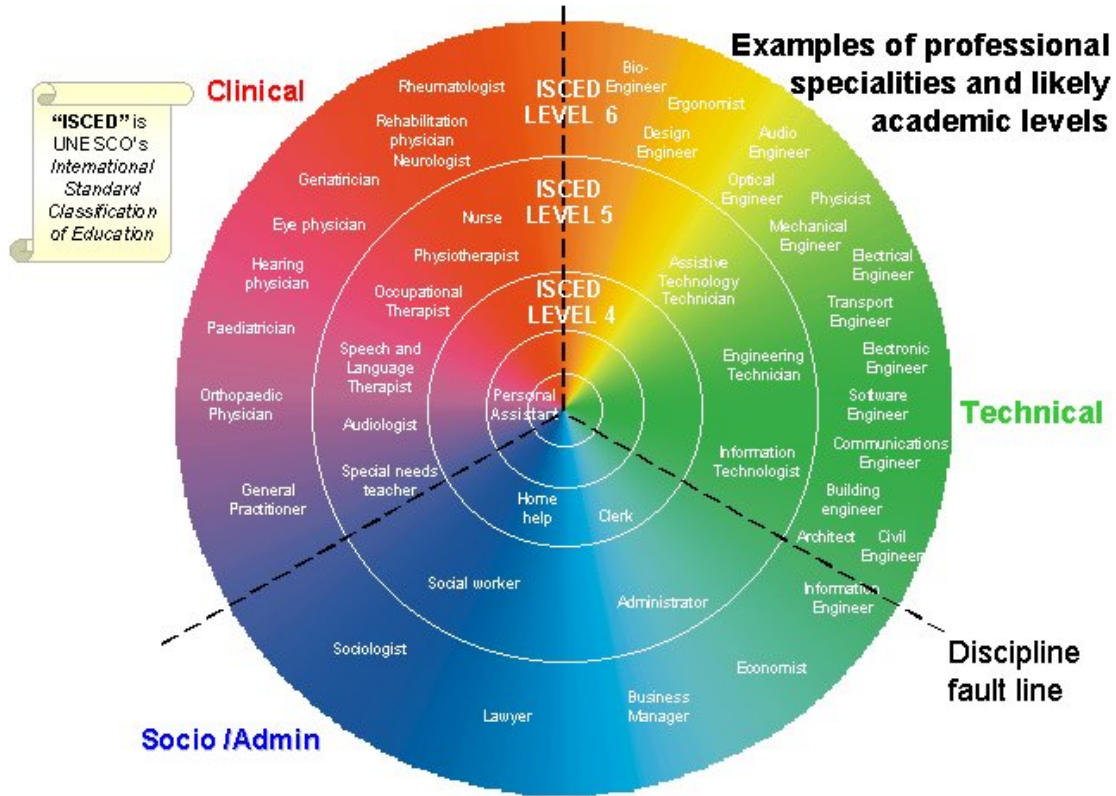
"ISCED" is UNESCO's *International Standard Classification of Education*

Clinical

Examples of professional specialities and likely academic levels

ISCED LEVEL 6

ISCED LEVEL 5

ISCED LEVEL 4

Rheumatologist

Rehabilitation physician

Neurologist

Geriatrician

Eye physician

Hearing physician

Paediatrician

Orthopaedic Physician

General Practitioner

Nurse

Physiotherapist

Occupational Therapist

Speech and Language Therapist

Audiologist

Special needs teacher

Personal Assistant

Home help

Clerk

Bio-Engineer

Ergonomist

Design Engineer

Audio Engineer

Optical Engineer

Physicist

Mechanical Engineer

Electrical Engineer

Assistive Technology Technician

Transport Engineer

Electronic Engineer

Engineering Technician

Software Engineer

Technical

Communications Engineer

Information Technologist

Building engineer

Architect

Civil Engineer

Information Engineer

Social worker

Administrator

Sociologist

Economist

Discipline fault line

Business Manager

Lawyer

Socio /Admin